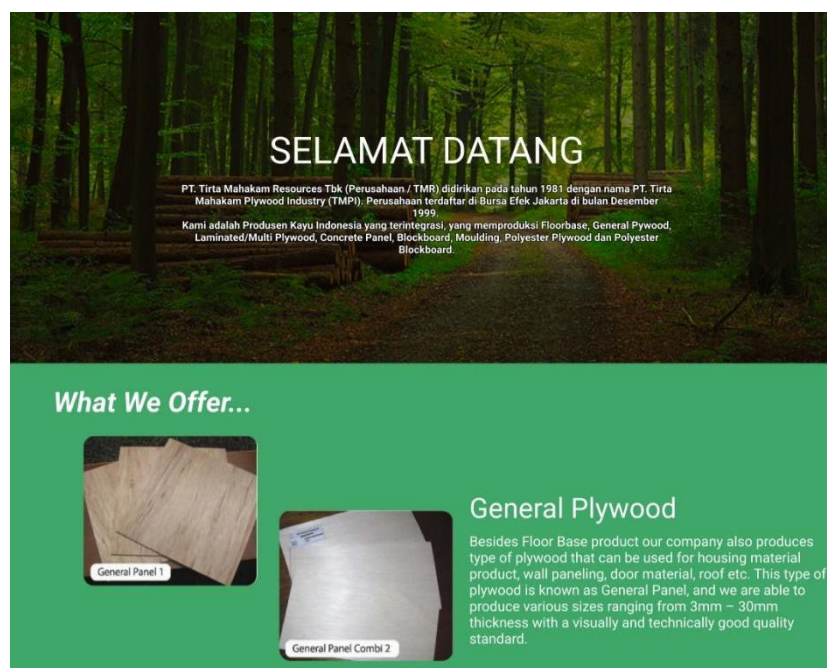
SELAMAT DATANG

PT. Tirta Mahakam Resources Tbk (Perusahaan / TMR) didirikan pada tahun 1981 dengan nama PT. Tirta Mahakam Plywood Industry (TMPI). Perusahaan terdaftar di Bursa Efek Jakarta di bulan Desember 1999.
Kami adalah Produsen Kayu Indonesia yang terintegrasi, yang memproduksi Floorbase, General Pywood, Laminated/Multi Plywood, Concrete Panel, Blockboard, Moulding, Polyester Plywood dan Polyester Blockboard.

What We Offer...

General Panel 1

General Panel Combi 2

General Plywood

Besides Floor Base product our company also produces type of plywood that can be used for housing material product, wall paneling, door material, roof etc. This type of plywood is known as General Panel, and we are able to produce various sizes ranging from 3mm – 30mm thickness with a visually and technically good quality standard.